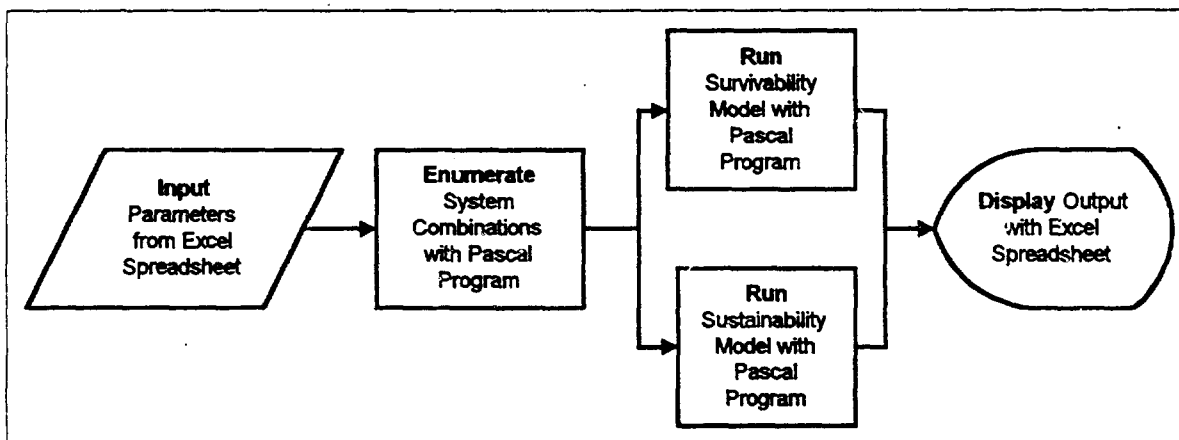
Input Parameters from Excel Spreadsheet

Enumerate System Combinations with Pascal Program

Run Survivability Model with Pascal Program

Run Sustainability Model with Pascal Program

Display Output with Excel Spreadsheet